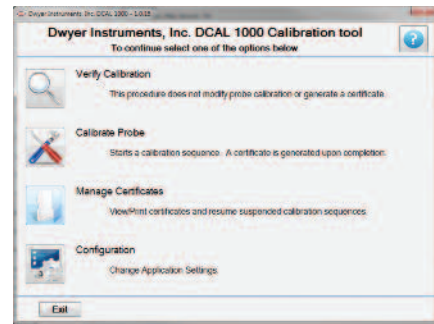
Dwyer Instruments Inc. DCAL 1000 - 1.0.15

Dwyer Instruments, Inc. DCAL 1000 Calibration tool
To continue select one of the options below

?

Verify Calibration
This procedure does not modify probe calibration or generate a certificate.

Calibrate Probe
Starts a calibration sequence. A certificate is generated upon completion.

Manage Certificates
View/Print certificates and resume suspended calibration sequences.

Configuration
Change Application Settings

Exit